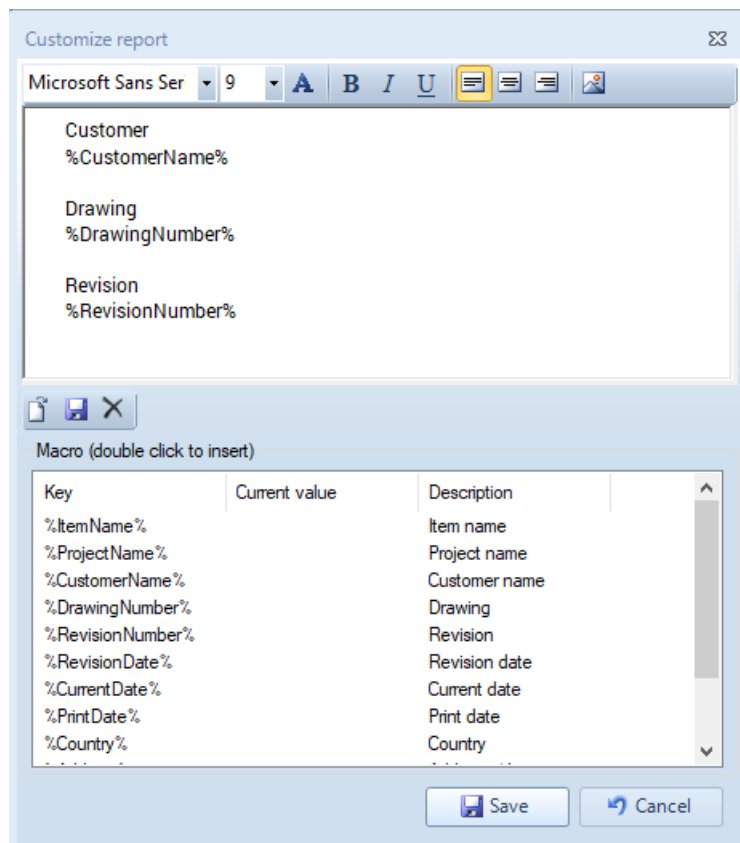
Customize report

Microsoft Sans Ser 9 A B I U

Customer
%CustomerName%

Drawing
%DrawingNumber%

Revision
%RevisionNumber%

Macro (double click to insert)

| Key | Current value | Description |
|---|---|---|
| %ItemName% | | Item name |
| %ProjectName% | | Project name |
| %CustomerName% | | Customer name |
| %DrawingNumber% | | Drawing |
| %RevisionNumber% | | Revision |
| %RevisionDate% | | Revision date |
| %CurrentDate% | | Current date |
| %PrintDate% | | Print date |
| %Country% | | Country |
| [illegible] | | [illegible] |

Save Cancel